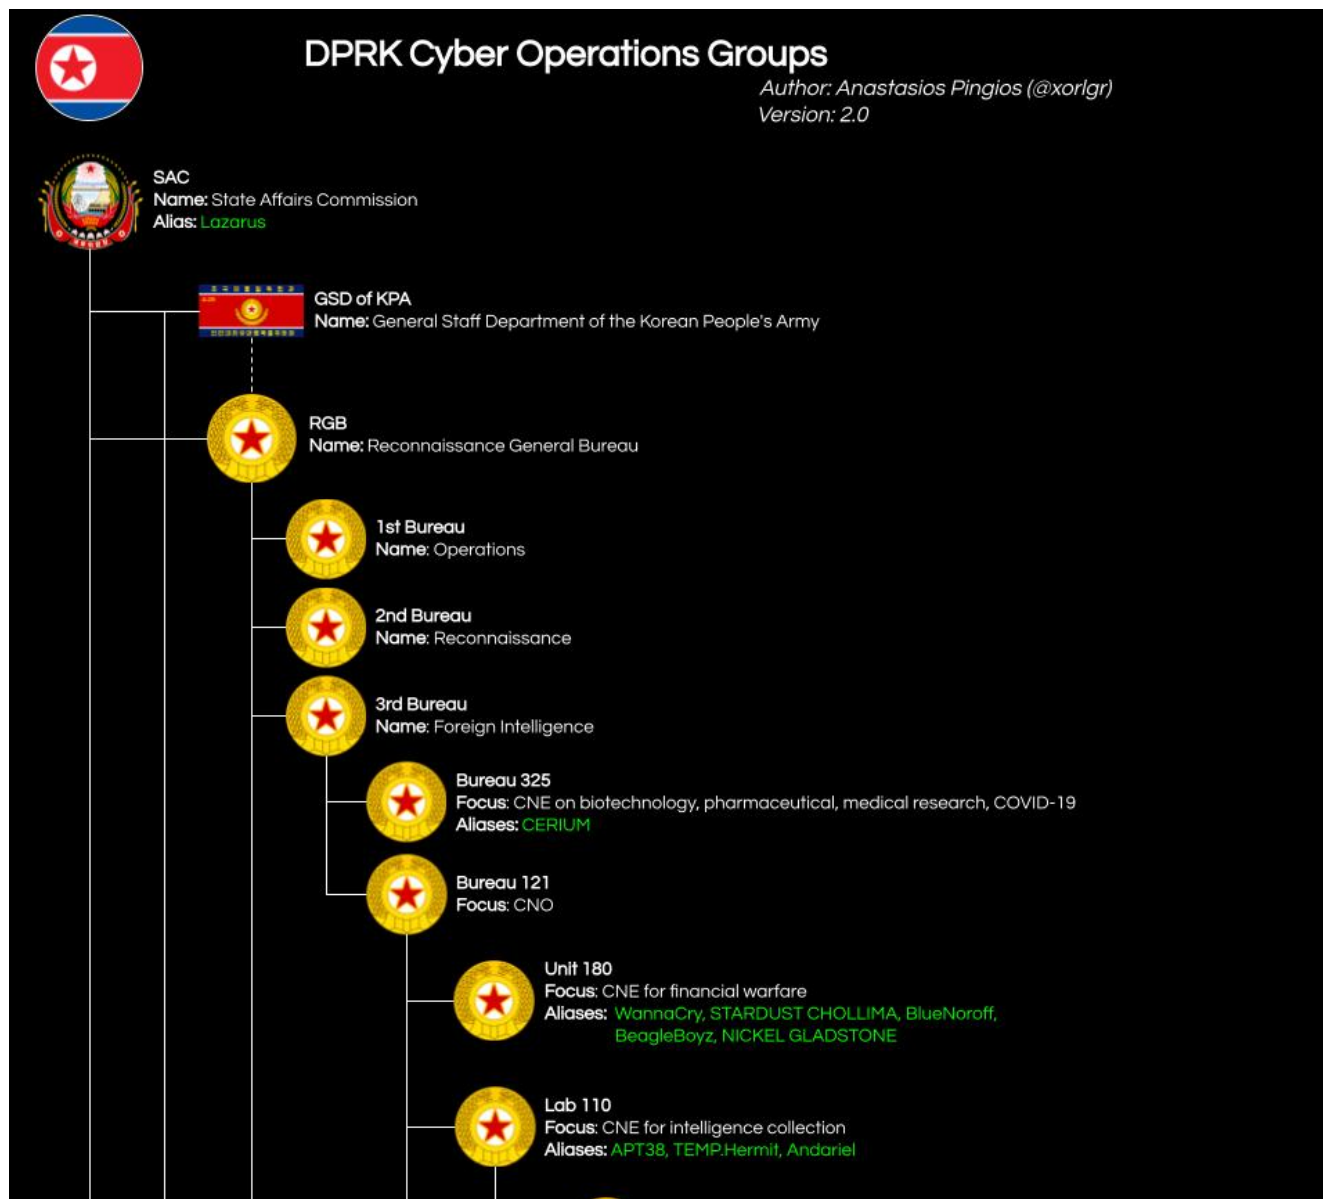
DPRK Cyber Operations Groups

Author: Anastasios Pingios (@xorlgr)
Version: 2.0

SAC
Name: State Affairs Commission
Alias: Lazarus

GSD of KPA
Name: General Staff Department of the Korean People's Army

RGB
Name: Reconnaissance General Bureau

1st Bureau
Name: Operations

2nd Bureau
Name: Reconnaissance

3rd Bureau
Name: Foreign Intelligence

Bureau 325
Focus: CNE on biotechnology, pharmaceutical, medical research, COVID-19
Aliases: CERIUM

Bureau 121
Focus: CNO

Unit 180
Focus: CNE for financial warfare
Aliases: WannaCry, STARDUST CHOLLIMA, BlueNoroff, BeagleBoyz, NICKEL GLADSTONE

Lab 110
Focus: CNE for intelligence collection
Aliases: APT38, TEMP.Hermit, Andariel